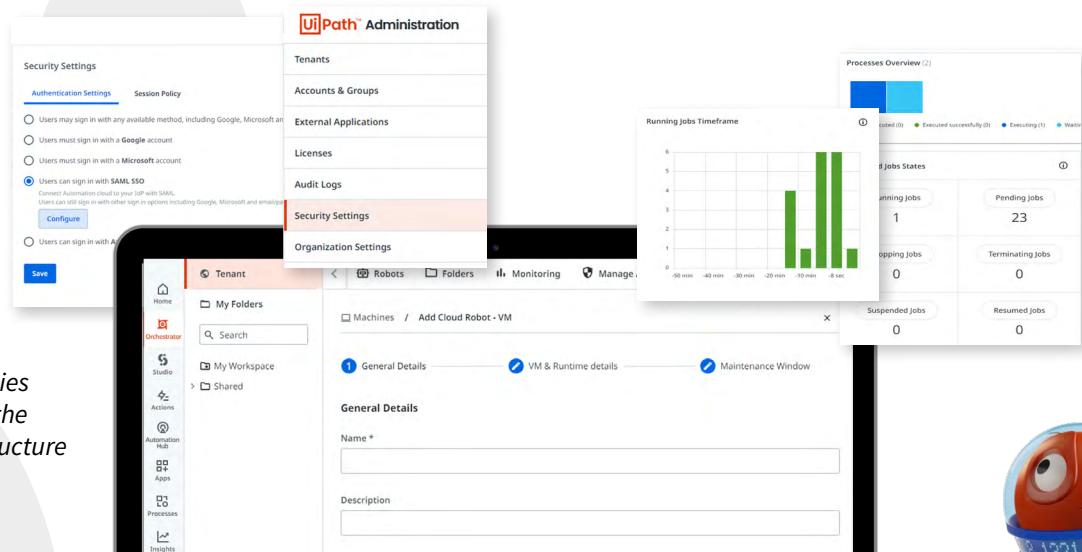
Security Settings

Authentication Settings Session Policy

Users may sign in with any available method, including Google, Microsoft an

Users must sign in with a Google account

Users must sign in with a Microsoft account

Users can sign in with SAML SSO

Connect Automation cloud to your IdP with SAML.
Users can still sign in with other sign in options including Google, Microsoft and email/pa

Configure

Users can sign in with A

Save

UiPath Administration

Tenants

Accounts & Groups

External Applications

Licenses

Audit Logs

Security Settings

Organization Settings

Running Jobs Timeframe

6
5
4
3
2
1
0

-50 min -40 min -30 min -20 min -10 min -8 sec

Processes Overview (2)

cuted (0) Executed successfully (0) Executing (1) Waiti

d Jobs States

unning Jobs
1

Pending Jobs
23

opping Jobs
0

Terminating Jobs
0

Suspended Jobs
0

Resumed Jobs
0

Home
Orchestrator
Studio
Actions
Automation Hub
Apps
Processes
Insights

Tenant

My Folders

Search

My Workspace

Shared

Robots Folders Monitoring Manage

Machines / Add Cloud Robot - VM

1 General Details VM & Runtime details Maintenance Window

General Details

Name *

Description

ies
he
ucture